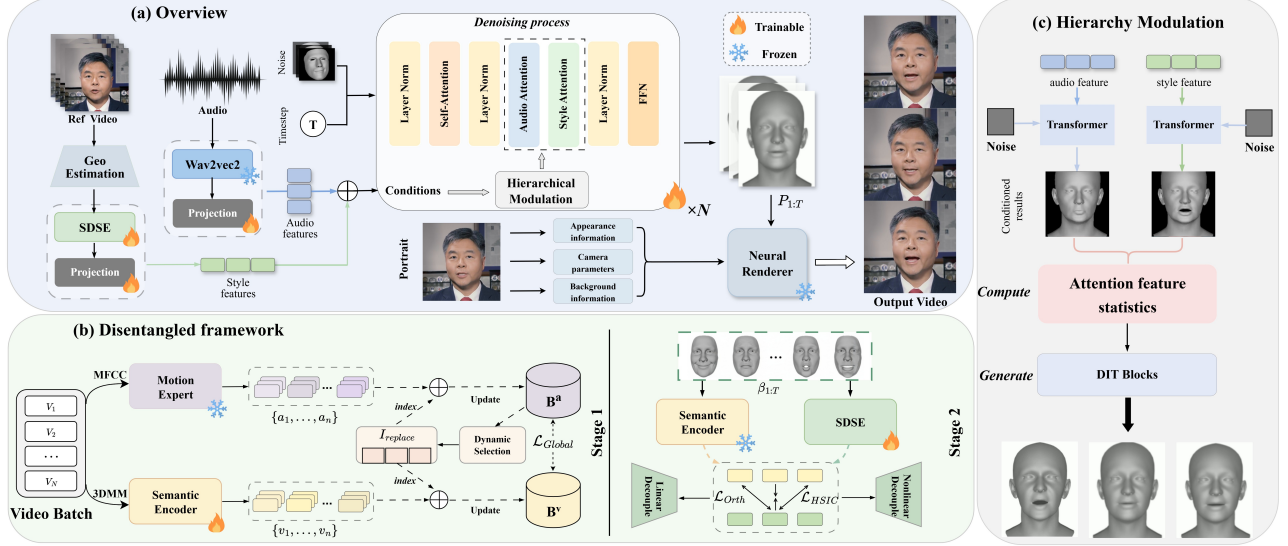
(a) Overview

Ref Video

Geo Estimation

SDSE

Projection

Audio

Wav2vec2

Projection

Audio features

Style features

Noise

Timestep

T

Denoising process

Layer Norm

Self-Attention

Layer Norm

Audio Attention

Style Attention

Layer Norm

FFN

Conditions

Hierarchical Modulation

$\times N$

Trainable

Frozen

$P_{1:T}$

Portrait

Appearance information

Camera parameters

Background information

Neural Renderer

Output Video

(b) Disentangled framework

MFCC

Motion Expert

$\{a_1, \ldots, a_n\}$

Update

$\mathbf{B}^a$

index

$I_{replace}$

Dynamic Selection

$\mathcal{L}_{Global}$

index

$V_1$
$V_2$
$\cdots$
$V_N$

Video Batch

3DMM

Semantic Encoder

$\{v_1, \ldots, v_n\}$

Update

$\mathbf{B}^v$

Stage 1

$\beta_{1:T}$

Semantic Encoder

SDSE

Linear Decouple

$\mathcal{L}_{Orth}$

$\mathcal{L}_{HSIC}$

Nonlinear Decouple

Stage 2

(c) Hierarchy Modulation

audio feature

style feature

Noise

Transformer

Transformer

Noise

Conditioned results

Compute

Attention feature statistics

Generate

DIT Blocks